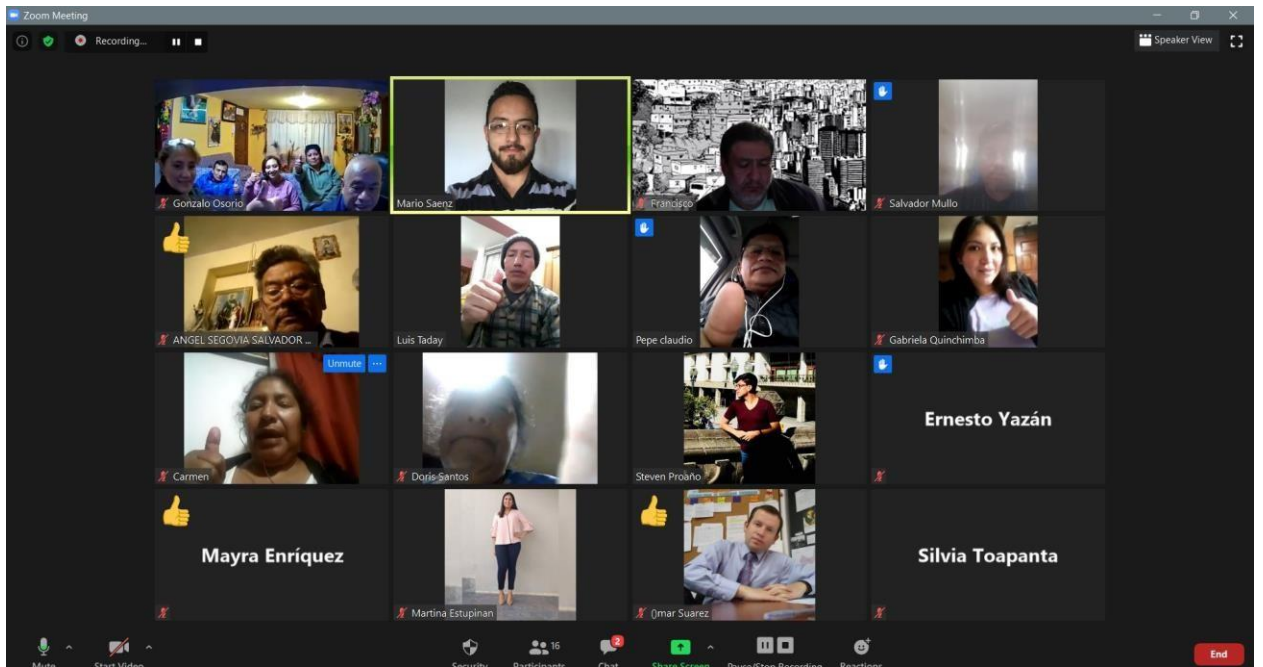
Zoom Meeting

Recording...

Speaker View

Gonzalo Osorio

Mario Saenz

Francisco

Salvador Mullo

ANGEL SEGOVIA SALVADOR ...

Luis Taday

Pepe claudio

Gabriela Quinchimba

Unmute

Carmen

Doris Santos

Steven Proaño

Ernesto Yazán

Mayra Enríquez

Martina Estupinan

Omar Suarez

Silvia Toapanta

Mute

Start Video

Security

16

Participants

2

Chat

Share Screen

Pause/Stop Recording

Reactions

End